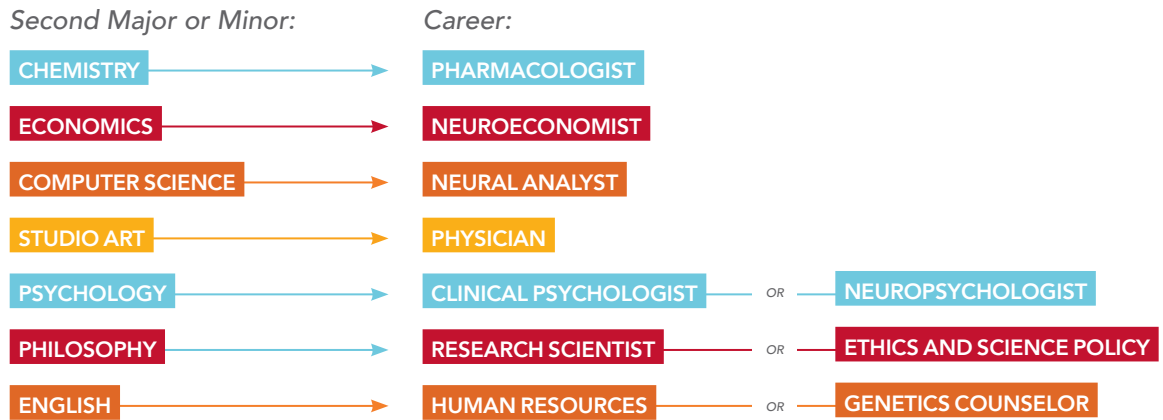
Second Major or Minor:

Career:

CHEMISTRY

PHARMACOLOGIST

ECONOMICS

NEUROECONOMIST

COMPUTER SCIENCE

NEURAL ANALYST

STUDIO ART

PHYSICIAN

PSYCHOLOGY

CLINICAL PSYCHOLOGIST

OR

NEUROPSYCHOLOGIST

PHILOSOPHY

RESEARCH SCIENTIST

OR

ETHICS AND SCIENCE POLICY

ENGLISH

HUMAN RESOURCES

OR

GENETICS COUNSELOR